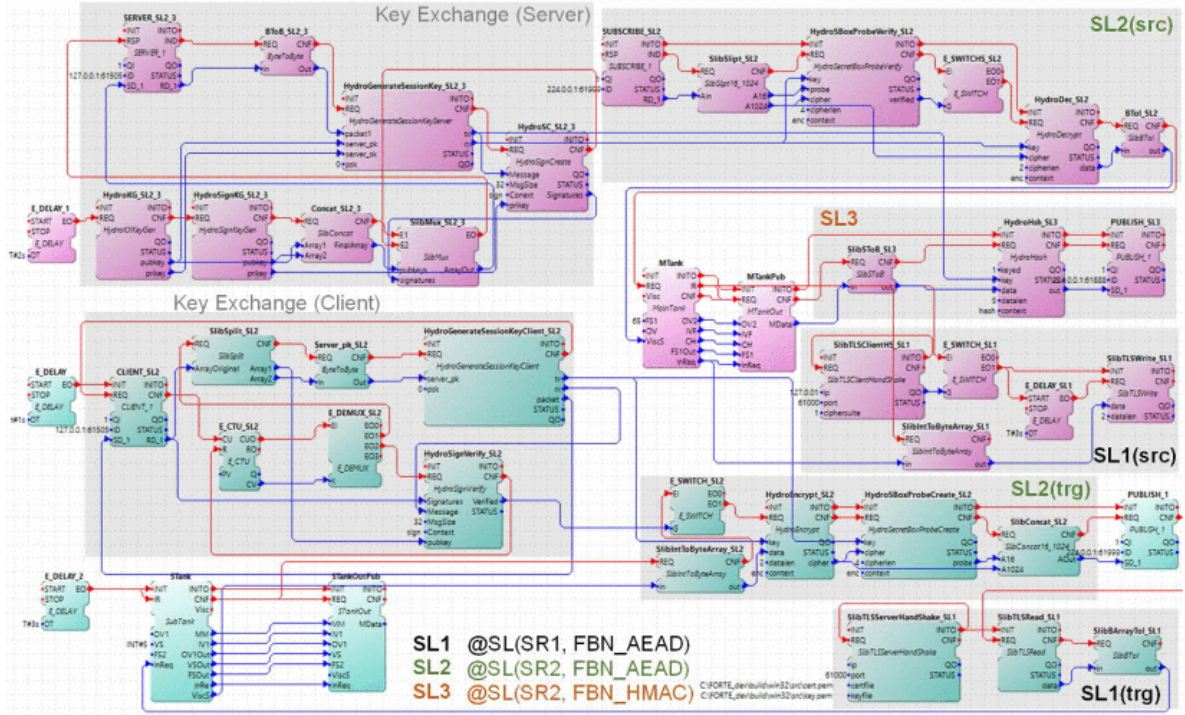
Key Exchange (Server)

SL2(src)

SL3

Key Exchange (Client)

SL1(src)

SL2(trg)

SL1(trg)

SERVER_SL2_3
BToB_SL2_3
HydroGenerateSessionKey_SL2_3
HydroSC_SL2_3
HydroKG_SL2_3
HydroSignKG_SL2_3
Concat_SL2_3
SlibMux_SL2_3
E_DELAY_1
SUBSCRIBE_SL2
SlibSlipt_SL2
HydroSBoxProbeVerify_SL2
E_SWITCHS_SL2
HydroDec_SL2
BToI_SL2
MTank
MTankPub
SlibSToB_SL3
HydroHsh_SL3
PUBLISH_SL3
SlibTLSClientHS_SL1
E_SWITCH_SL1
E_DELAY_SL1
SlibTLSWrite_SL1
SlibIntToByteArray_SL1
E_DELAY
CLIENT_SL2
SlibSplit_SL2
Server_pk_SL2
HydroGenerateSessionKeyClient_SL2
E_CTU_SL2
E_DEMUX_SL2
HydroSignVerify_SL2
E_SWITCH_SL2
HydroIncrypt_SL2
HydroSBoxProbeCreate_SL2
SlibConcat_SL2
PUBLISH_1
SlibIntToByteArray_SL2
E_DELAY_2
STank
STankOutPub
SlibTLSServerHandShake_SL1
SlibTLSRead_SL1
SlibBArrayToI_SL1

127.0.0.1:61505
224.0.0.1:61999
224.0.0.1:61888
127.0.0.1:61505
224.0.0.1:61999
127.0.01
61000
61000
T#2s
T#1s
T#3s
T#3s

SL1 @SL(SR1, FBN_AEAD)
SL2 @SL(SR2, FBN_AEAD)
SL3 @SL(SR2, FBN_HMAC)

C:\FORTE_dev\build\win32\src\cert.pem
C:\FORTE_dev\build\win32\src\key.pem